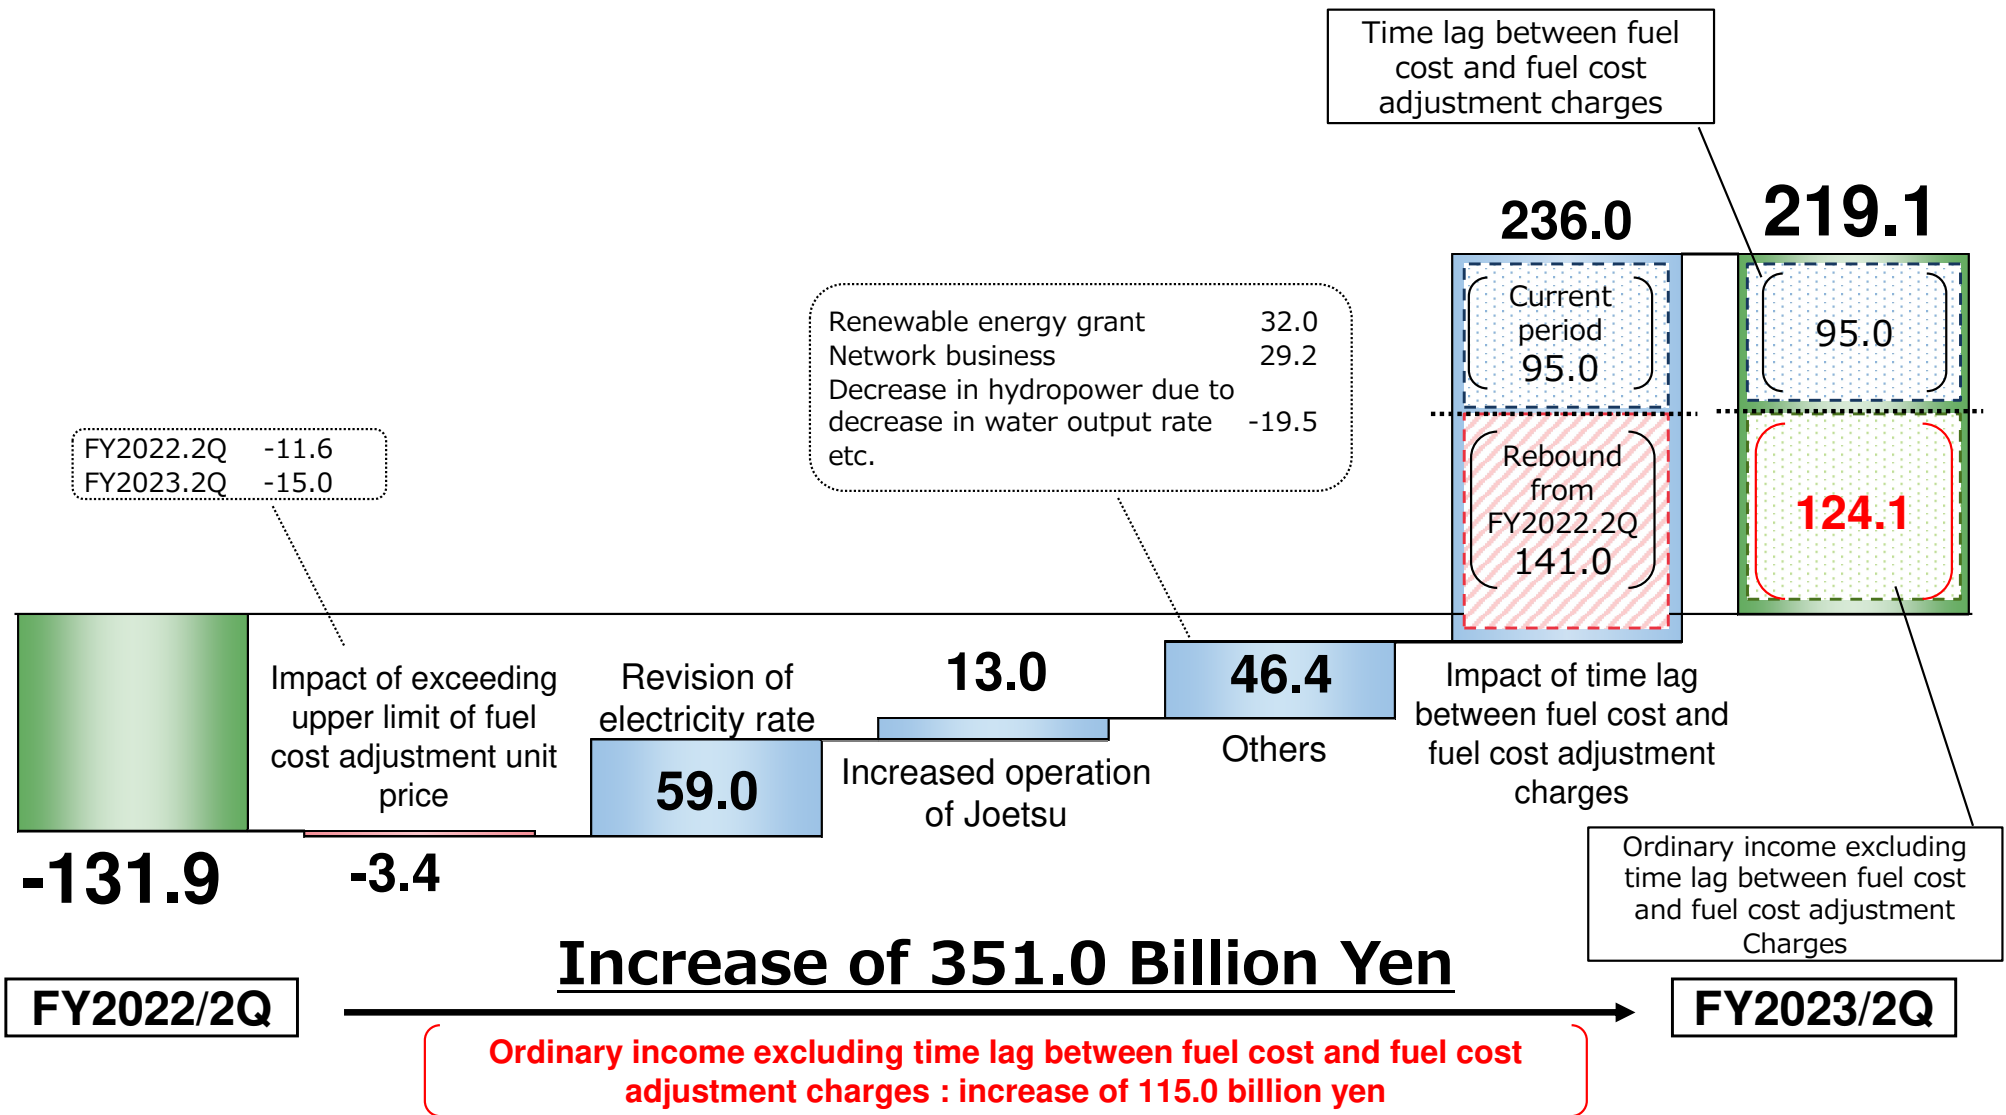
Time lag between fuel cost and fuel cost adjustment charges

236.0

219.1

Current period 95.0

95.0

Rebound from FY2022.2Q 141.0

124.1

Renewable energy grant 32.0
Network business 29.2
Decrease in hydropower due to decrease in water output rate -19.5
etc.

FY2022.2Q -11.6
FY2023.2Q -15.0

Impact of exceeding upper limit of fuel cost adjustment unit price

Revision of electricity rate

13.0

46.4

59.0

Increased operation of Joetsu

Others

Impact of time lag between fuel cost and fuel cost adjustment charges

-131.9

-3.4

Ordinary income excluding time lag between fuel cost and fuel cost adjustment Charges

Increase of 351.0 Billion Yen

FY2022/2Q

FY2023/2Q

Ordinary income excluding time lag between fuel cost and fuel cost adjustment charges : increase of 115.0 billion yen